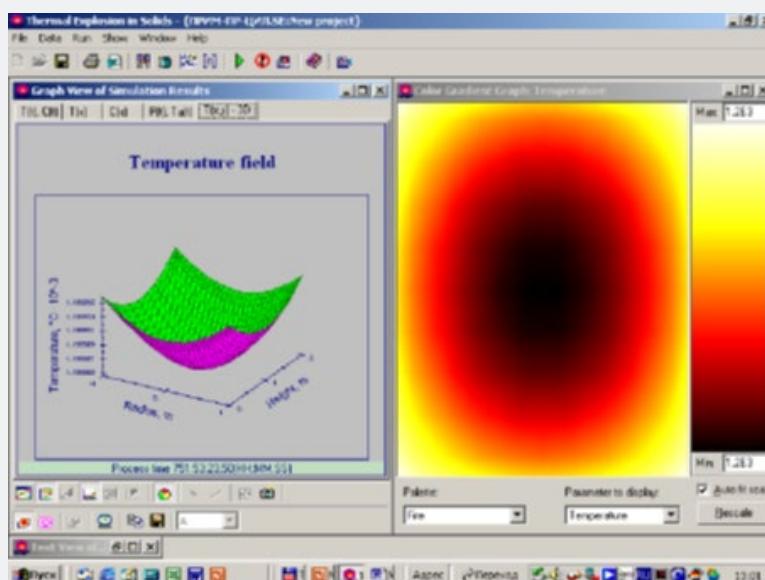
Thermal Explosion in Solids - (TBVM-FIP-1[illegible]\New project)

File Data Run Show Window Help

Graph View of Simulation Results

T(t, Ch) T(x) Cld P(t), Ta(t) T(x,y) - 3D

Temperature field

Temperature, °C 10^-3

Radius, m

Height, m

Process time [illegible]

Color Gradient Graph: Temperature

Max 1.283

Min 1.283

Palette:

Fire

Parameter to display:

Temperature

Auto fit sca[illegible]

Rescale

Text View of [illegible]

Пуск

Адрес

Перевод

12:01